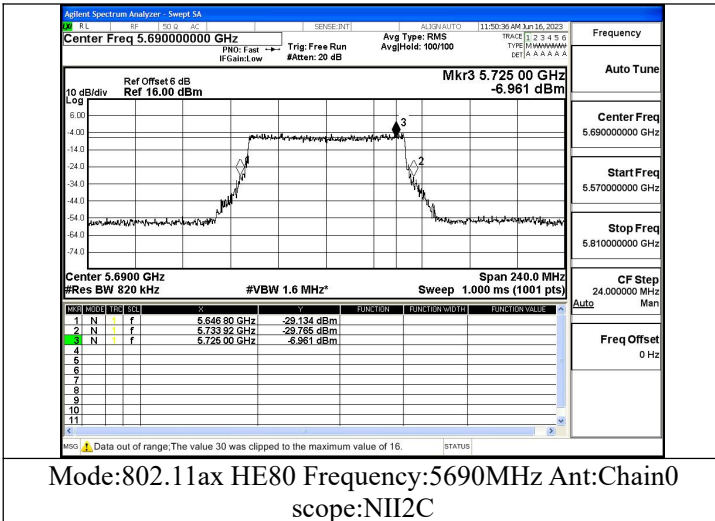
Agilent Spectrum Analyzer - Swept SA

RL RF 50 Ω AC SENSE:INT ALIGN AUTO 11:50:36 AM Jun 16, 2023

Center Freq 5.690000000 GHz

PNO: Fast IFGain:Low

Trig: Free Run #Atten: 20 dB

Avg Type: RMS Avg|Hold: 100/100

TRACE 1 2 3 4 5 6 TYPE M WWWWW DET A A A A A A

Frequency

Ref Offset 6 dB 10 dB/div Ref 16.00 dBm

Mkr3 5.725 00 GHz -6.961 dBm

Log

6.00

-4.00

-14.0

-24.0

-34.0

-44.0

-54.0

-64.0

-74.0

3

2

Center 5.6900 GHz #Res BW 820 kHz

#VBW 1.6 MHz*

Span 240.0 MHz Sweep 1.000 ms (1001 pts)

| MKR | MODE | TRC | SCL | X | Y | FUNCTION | FUNCTION WIDTH | FUNCTION VALUE |
|---|---|---|---|---|---|---|---|---|
| 1 | N | 1 | f | 5.646 80 GHz | -29.134 dBm | | | |
| 2 | N | 1 | f | 5.733 92 GHz | -29.765 dBm | | | |
| 3 | N | 1 | f | 5.725 00 GHz | -6.961 dBm | | | |
| 4 | | | | | | | | |
| 5 | | | | | | | | |
| 6 | | | | | | | | |
| 7 | | | | | | | | |
| 8 | | | | | | | | |
| 9 | | | | | | | | |
| 10 | | | | | | | | |
| 11 | | | | | | | | |

Auto Tune

Center Freq 5.690000000 GHz

Start Freq 5.570000000 GHz

Stop Freq 5.810000000 GHz

CF Step 24.000000 MHz Auto Man

Freq Offset 0 Hz

MSG Data out of range;The value 30 was clipped to the maximum value of 16. STATUS

Mode:802.11ax HE80 Frequency:5690MHz Ant:Chain0 scope:NII2C